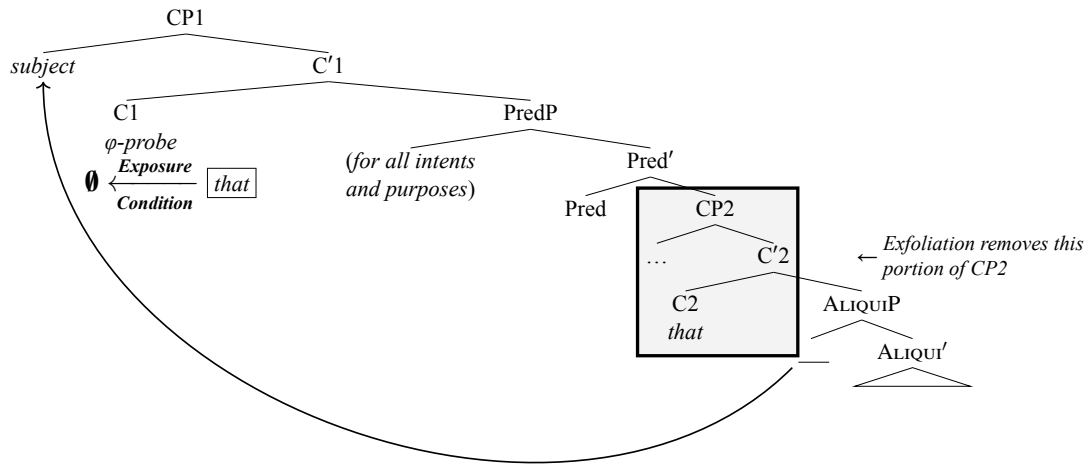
CP1

*subject*

C′1

C1

*φ-probe*

**Exposure**

**Condition**

∅

that

PredP

(*for all intents and purposes*)

Pred′

Pred

CP2

…

C′2

C2

*that*

ALIQUIP

ALIQUI′

← *Exfoliation removes this portion of CP2*